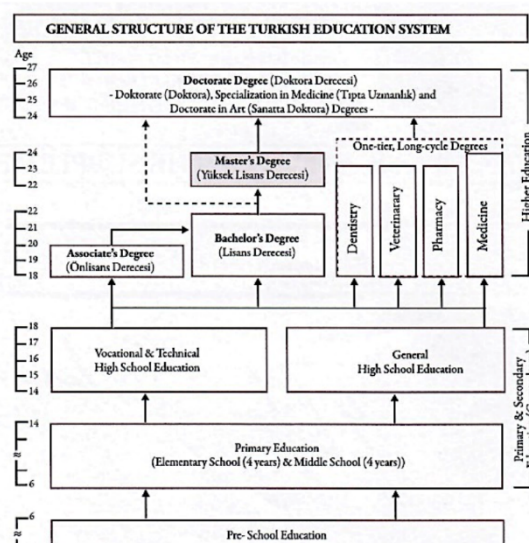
GENERAL STRUCTURE OF THE TURKISH EDUCATION SYSTEM

Age

27
26
25
24

Doctorate Degree (Doktora Derecesi)
- Doktorate (Doktora), Specialization in Medicine (Tıpta Uzmanlık) and Doctorate in Art (Sanatta Doktora) Degrees -

24
23
22

Master's Degree
(Yüksek Lisans Derecesi)

One-tier, Long-cycle Degrees

22
21
20
19
18

Associate's Degree
(Önlisans Derecesi)

Bachelor's Degree
(Lisans Derecesi)

Dentistry

Veterinarary

Pharmacy

Medicine

Higher Education

18
17
16
15
14

Vocational & Technical
High School Education

General
High School Education

14

6

Primary Education
(Elementary School (4 years) & Middle School (4 years))

Primary & Secondary

6

Pre- School Education